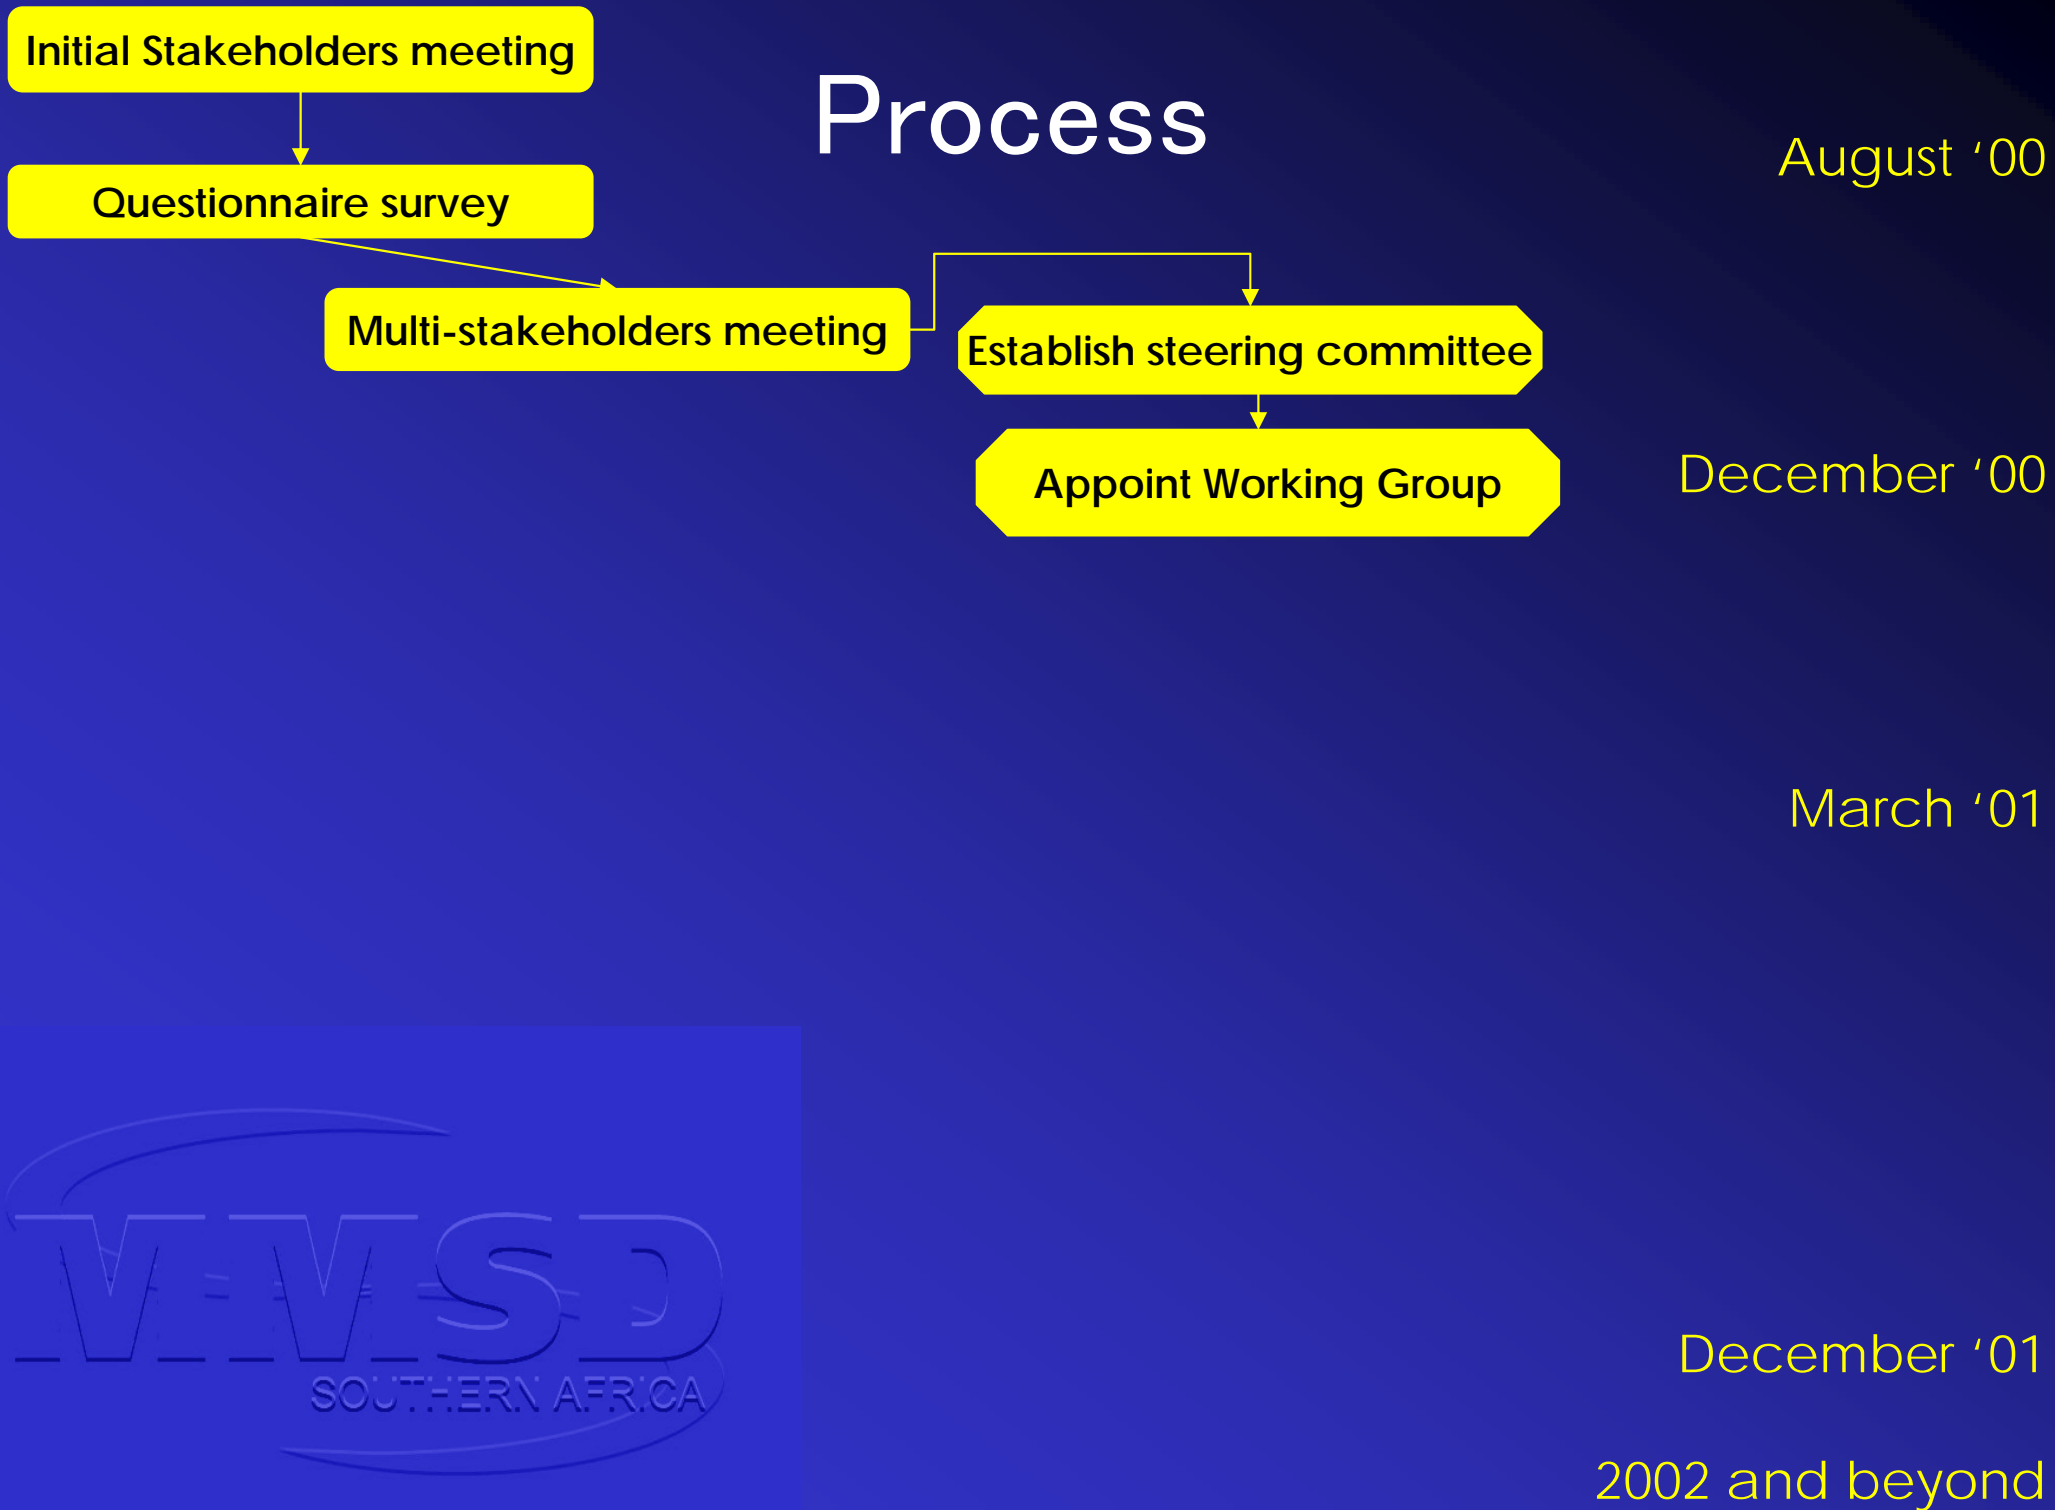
Initial Stakeholders meeting

Process

August '00

Questionnaire survey

Multi-stakeholders meeting

Establish steering committee

Appoint Working Group

December '00

March '01

VIVSD

SOUTHERN AFRICA

December '01

2002 and beyond